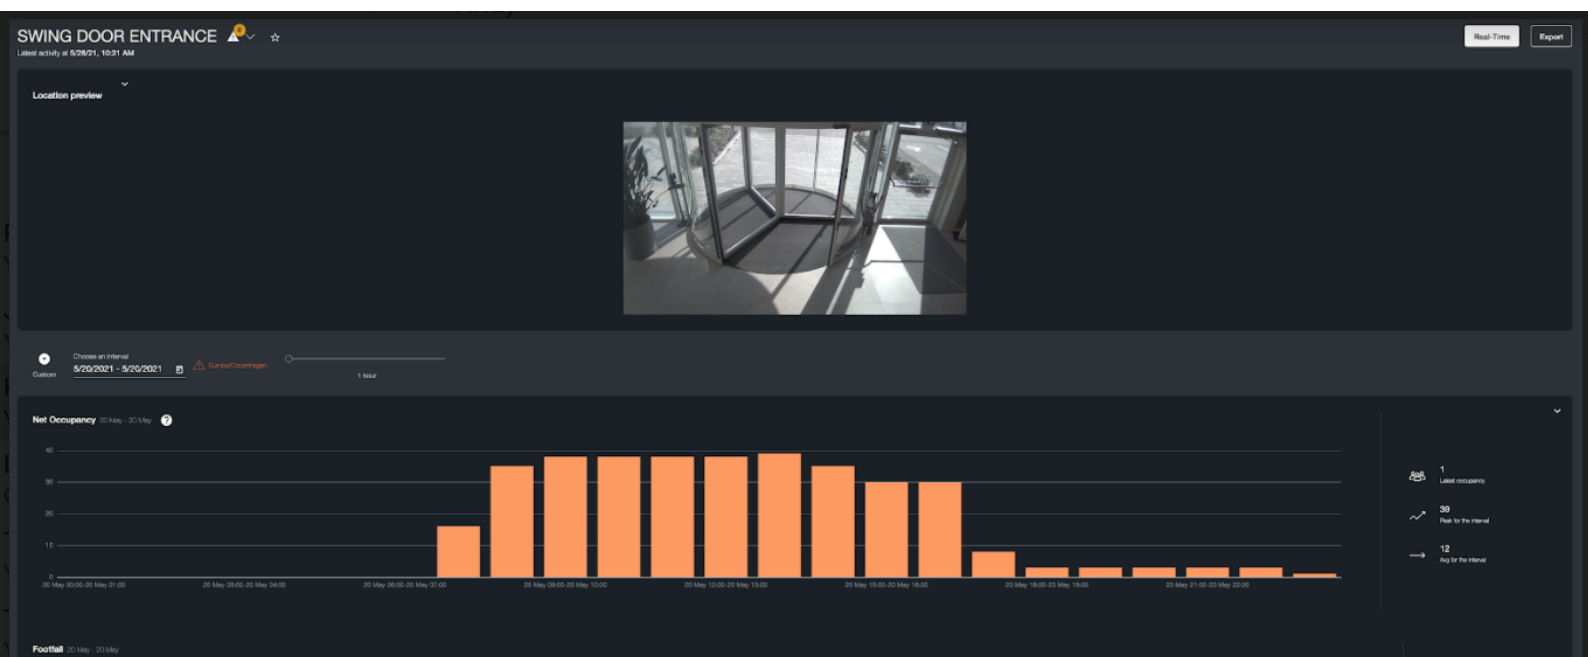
SWING DOOR ENTRANCE

Latest activity at 5/28/21, 10:31 AM

Real-Time

Export

Location preview

Custom

Choose an interval

5/20/2021 - 5/20/2021

Europe/Copenhagen

1 hour

Net Occupancy 20 May - 20 May

40

30

20

10

0

20 May 00:00-20 May 01:00

20 May 03:00-20 May 04:00

20 May 06:00-20 May 07:00

20 May 09:00-20 May 10:00

20 May 12:00-20 May 13:00

20 May 15:00-20 May 16:00

20 May 18:00-20 May 19:00

20 May 21:00-20 May 22:00

1
Latest occupancy

39
Peak for the interval

12
Avg for the interval

Footfall 20 May - 20 May